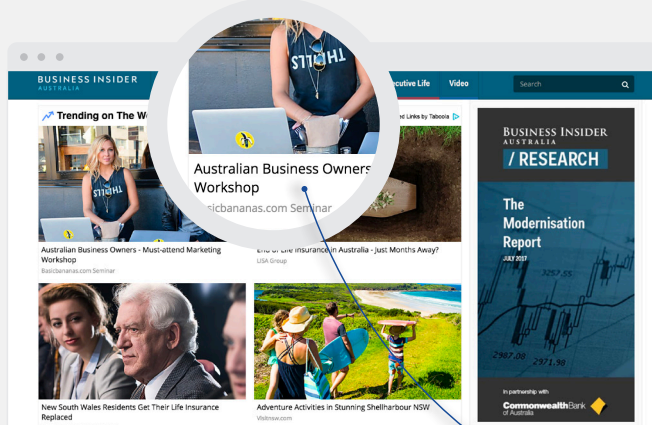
BUSINESS INSIDER
AUSTRALIA

ecutive Life Video

Search

Trending on The W

d Links by Taboola

THRILLS

THRILLS

Australian Business Owners
Workshop
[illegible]sicbananas.com Seminar

Australian Business Owners - Must-attend Marketing Workshop
Basicbananas.com Seminar

End of Life Insurance in Australia - Just Months Away?
LISA Group

New South Wales Residents Get Their Life Insurance Replaced

Adventure Activities in Stunning Shellharbour NSW
Visitnsw.com

BUSINESS INSIDER
AUSTRALIA
/ RESEARCH

The Modernisation Report
JULY 2017

3257.55
2907.09
2971.98

in partnership with
CommonwealthBank
of Australia